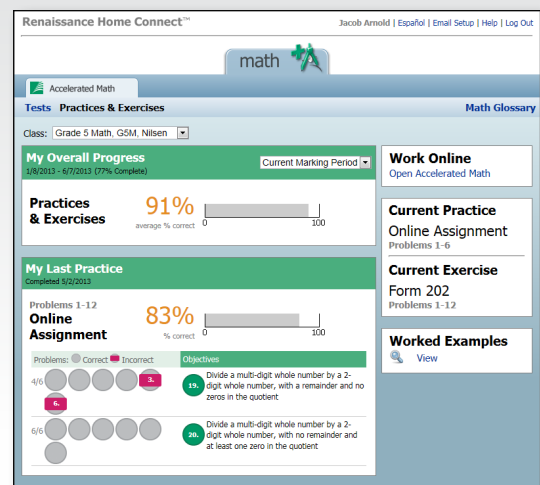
Renaissance Home Connect™

Jacob Arnold | Español | Email Setup | Help | Log Out

math

Accelerated Math

Tests Practices & Exercises

Math Glossary

Class: Grade 5 Math, G5M, Nilsen

My Overall Progress
1/8/2013 - 6/7/2013 (77% Complete)

Current Marking Period

Practices & Exercises

91%
average % correct

0 100

My Last Practice
Completed 5/2/2013

Problems 1-12
Online Assignment

83%
% correct

0 100

Problems: Correct Incorrect

Objectives

4/6

3.

6.

19. Divide a multi-digit whole number by a 2-digit whole number, with a remainder and no zeros in the quotient

6/6

20. Divide a multi-digit whole number by a 2-digit whole number, with no remainder and at least one zero in the quotient

Work Online
Open Accelerated Math

Current Practice
Online Assignment
Problems 1-6

Current Exercise
Form 202
Problems 1-12

Worked Examples
View